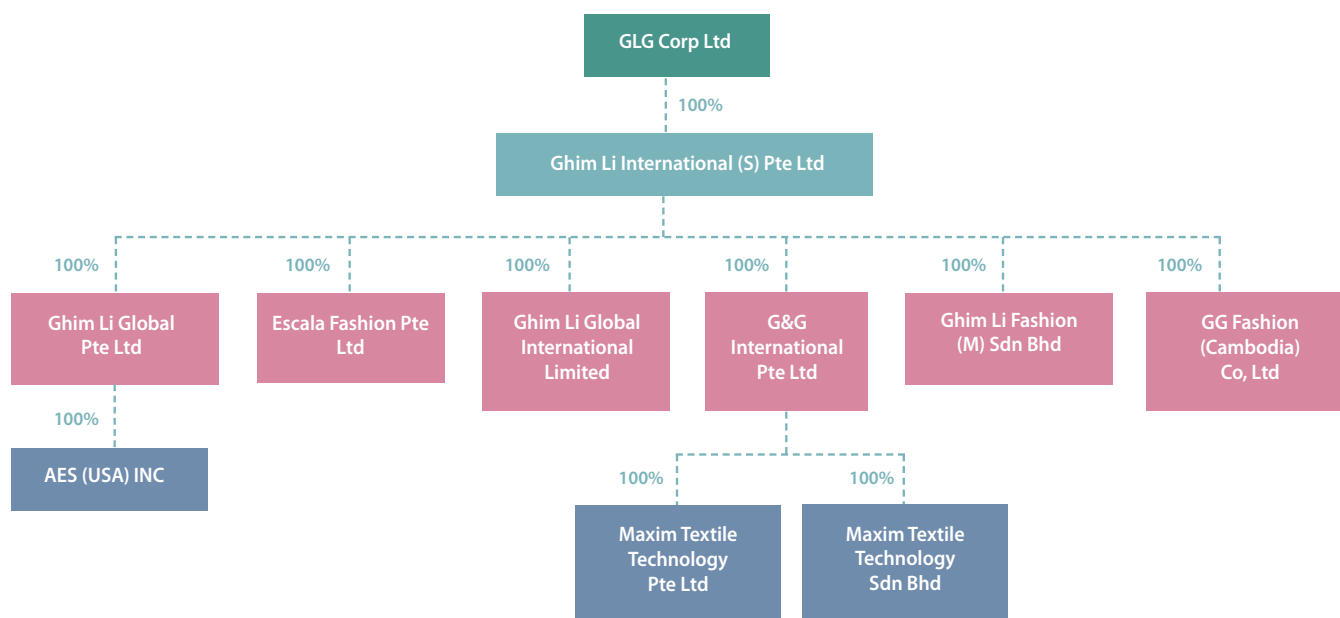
GLG Corp Ltd

100%

Ghim Li International (S) Pte Ltd

100%

Ghim Li Global Pte Ltd

100%

Escala Fashion Pte Ltd

100%

Ghim Li Global International Limited

100%

G&G International Pte Ltd

100%

Ghim Li Fashion (M) Sdn Bhd

100%

GG Fashion (Cambodia) Co, Ltd

100%

AES (USA) INC

100%

Maxim Textile Technology Pte Ltd

100%

Maxim Textile Technology Sdn Bhd